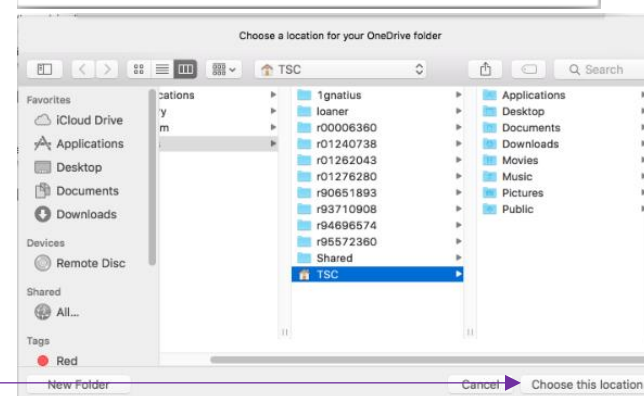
Choose a location for your OneDrive folder

TSC

Search

Favorites
iCloud Drive
Applications
Desktop
Documents
Downloads

Devices
Remote Disc

Shared
All...

Tags
Red

cations
ry
m

1gnatius
loaner
r00006360
r01240738
r01262043
r01276280
r90651893
r93710908
r94696574
r95572360
Shared
TSC

Applications
Desktop
Documents
Downloads
Movies
Music
Pictures
Public

New Folder
Cancel
Choose this location